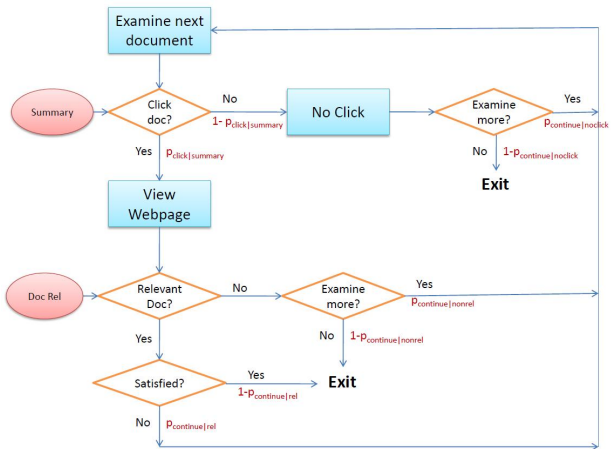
Examine next document

Summary

Click doc?

No

1- $p_{click|summary}$

No Click

Examine more?

Yes

$p_{continue|noclick}$

No

$1-p_{continue|noclick}$

Exit

Yes

$p_{click|summary}$

View Webpage

Doc Rel

Relevant Doc?

No

Examine more?

Yes

$p_{continue|nonrel}$

No

$1-p_{continue|nonrel}$

Yes

Satisfied?

Yes

$1-p_{continue|rel}$

Exit

No

$p_{continue|rel}$